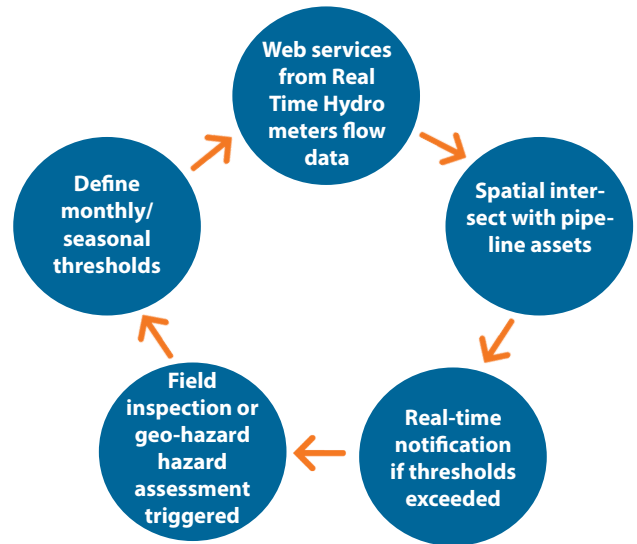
Web services from Real Time Hydro meters flow data

Spatial intersect with pipeline assets

Real-time notification if thresholds exceeded

Field inspection or geo-hazard hazard assessment triggered

Define monthly/ seasonal thresholds